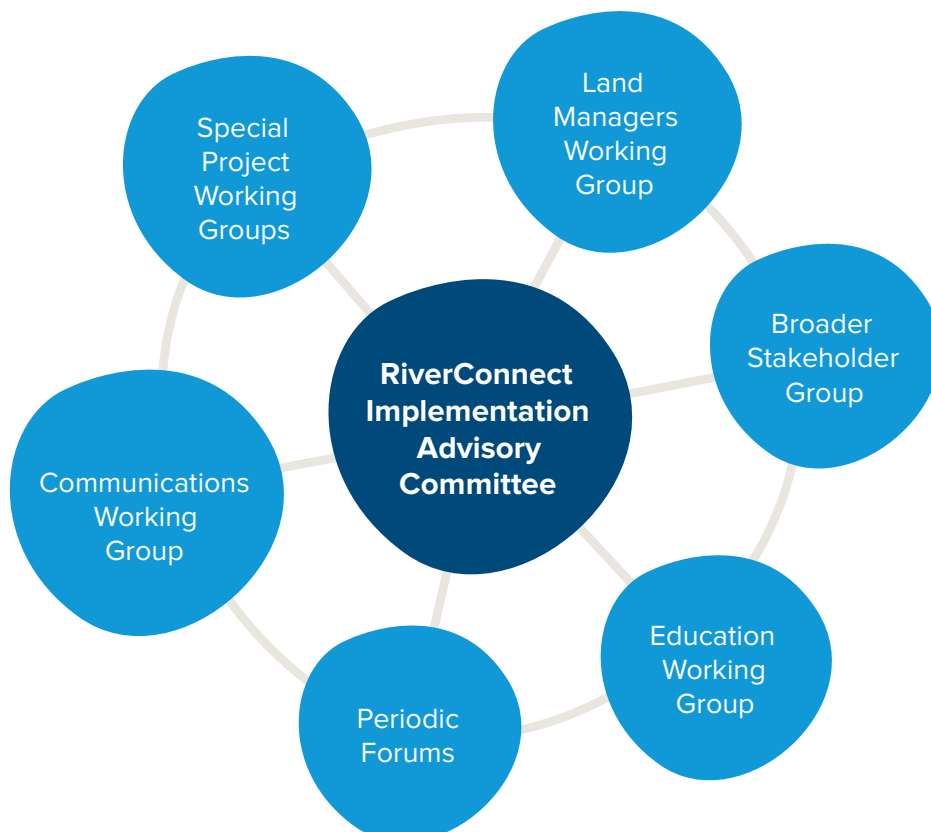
RiverConnect Implementation Advisory Committee

Special Project Working Groups

Land Managers Working Group

Broader Stakeholder Group

Education Working Group

Periodic Forums

Communications Working Group